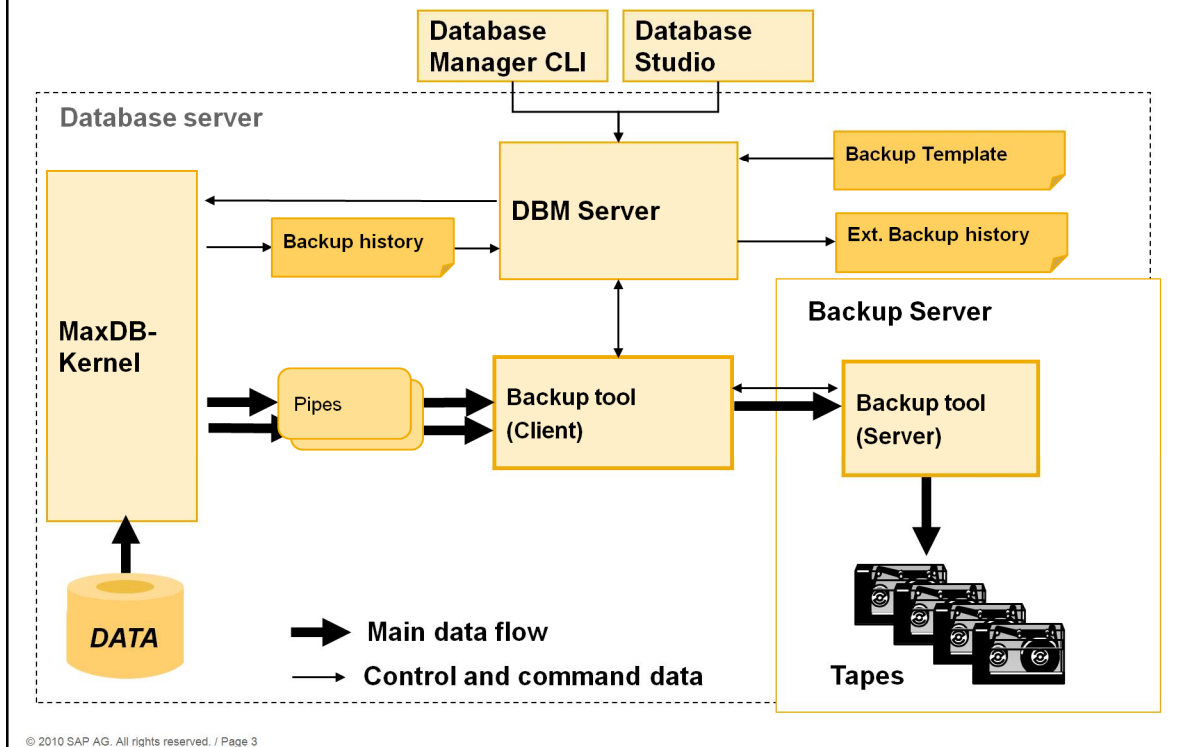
Database Manager CLI

Database Studio

Database server

Backup Template

DBM Server

Backup history

Ext. Backup history

Backup Server

MaxDB-Kernel

Pipes

Backup tool (Client)

Backup tool (Server)

DATA

Main data flow

Control and command data

Tapes

© 2010 SAP AG. All rights reserved. / Page 3